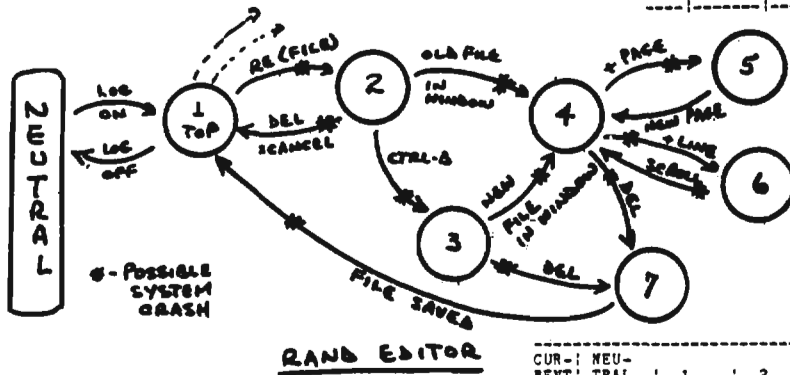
NEUTRAL

LOG ON

LOG OFF

1 TOP

RE (FILE)

DEL $\#$ $\$$CANCEL

2

OLD FILE IN WINDOW

CTRL-B

3

NEW FILE IN WINDOW

4

+ PAGE

NEW PAGE

5

+ LINE

SCROLL

6

DEL

7

DEL

FILE SAVED

$\#$ - POSSIBLE SYSTEM CRASH

RAND EDITOR

CUR- | NEU-
RENT | TRAL | 1 | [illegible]